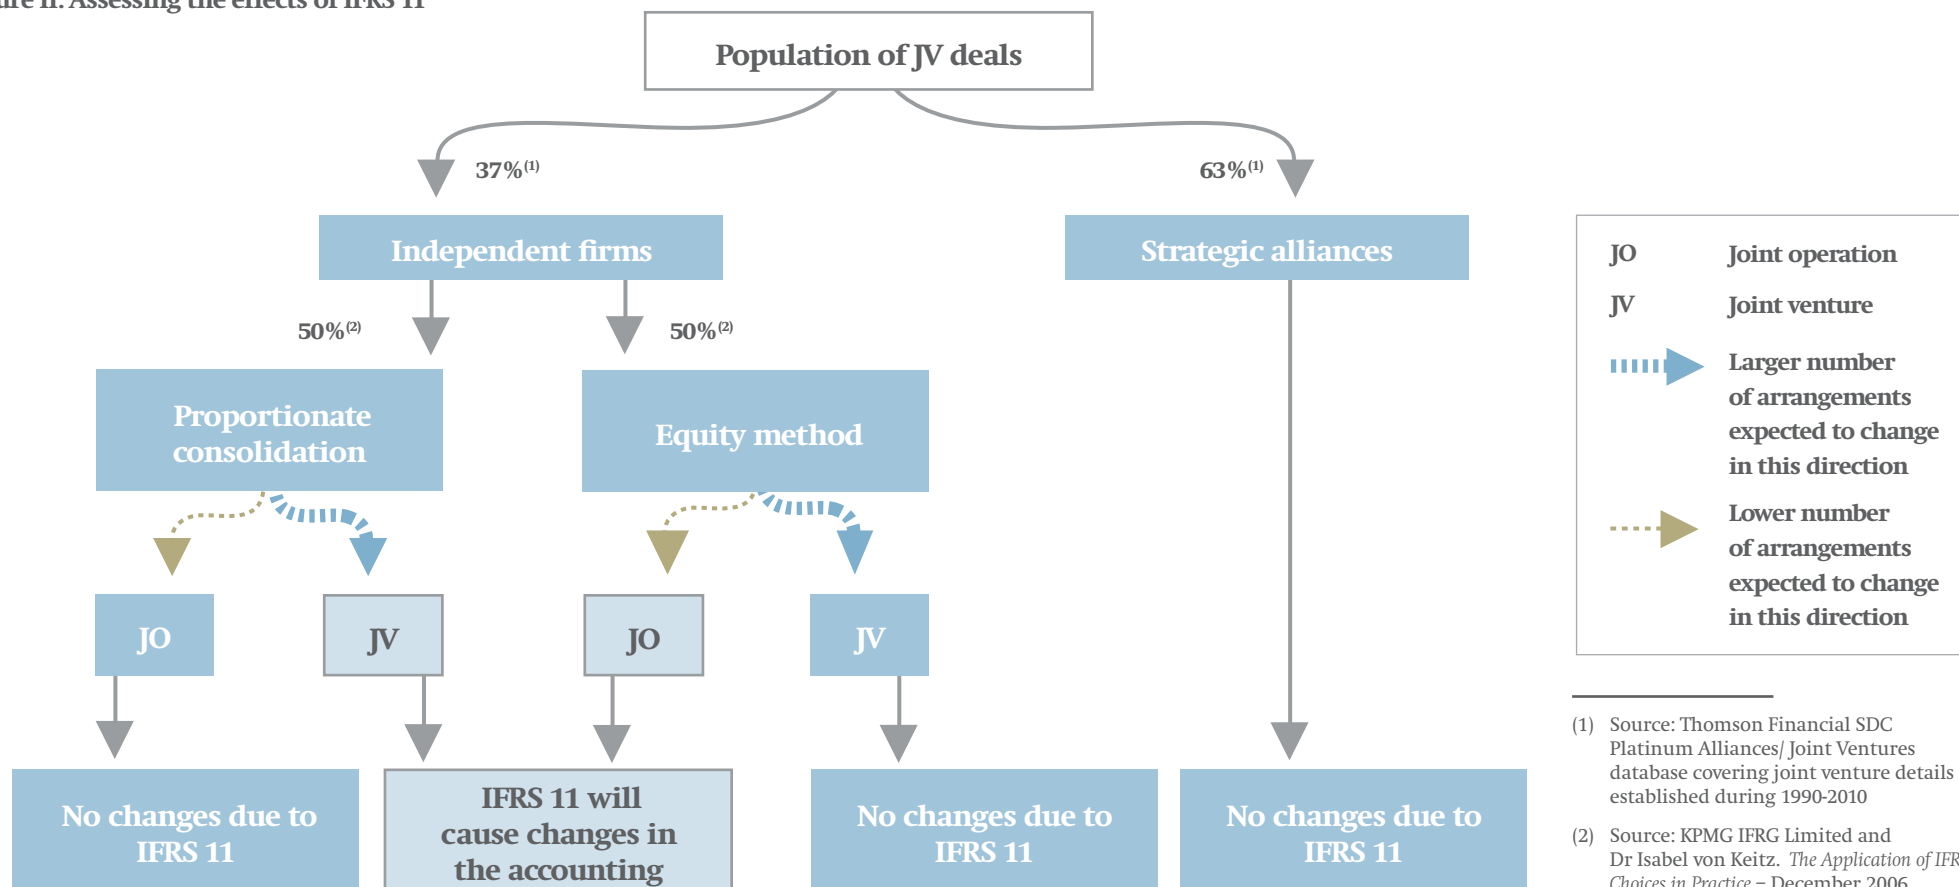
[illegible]re 11: Assessing the effects of IFRS 11

Population of JV deals

37%$^{(1)}$

63%$^{(1)}$

Independent firms

Strategic alliances

50%$^{(2)}$

50%$^{(2)}$

Proportionate consolidation

Equity method

JO

JV

JO

JV

No changes due to IFRS 11

IFRS 11 will cause changes in the accounting

No changes due to IFRS 11

No changes due to IFRS 11

JO Joint operation

JV Joint venture

Larger number of arrangements expected to change in this direction

Lower number of arrangements expected to change in this direction

(1) Source: Thomson Financial SDC Platinum Alliances/ Joint Ventures database covering joint venture details established during 1990-2010

(2) Source: KPMG IFRG Limited and Dr Isabel von Keitz. The Application of IFR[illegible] Choices in Practice – December 2006